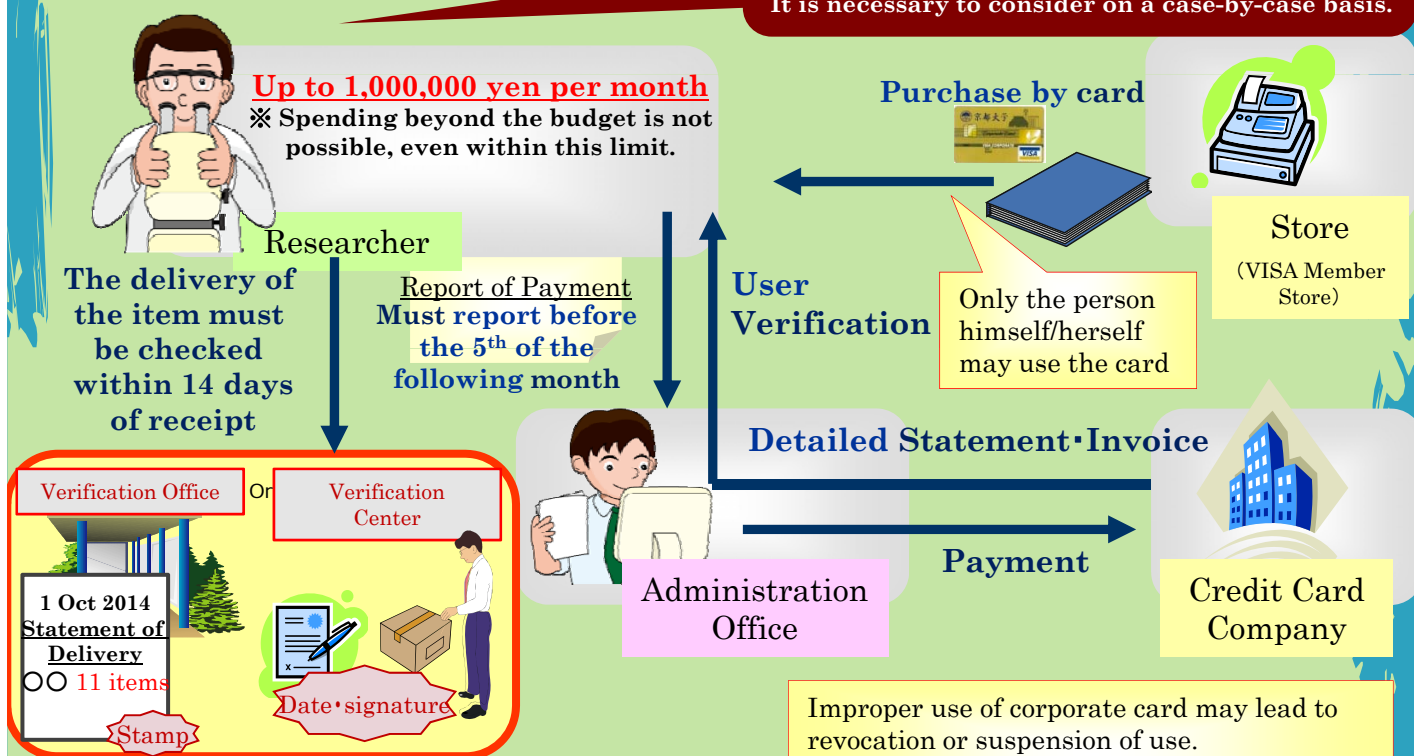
It is necessary to consider on a case-by-case basis.

Up to 1,000,000 yen per month
※ Spending beyond the budget is not possible, even within this limit.

Researcher

Purchase by card

Store
（VISA Member Store）

Only the person himself/herself may use the card

The delivery of the item must be checked within 14 days of receipt

Report of Payment
Must report before the 5$^{th}$ of the following month

User Verification

Detailed Statement･Invoice

Verification Office Or Verification Center

1 Oct 2014
Statement of Delivery
〇〇 11 items

Stamp

Date･signature

Administration Office

Payment

Credit Card Company

Improper use of corporate card may lead to revocation or suspension of use.